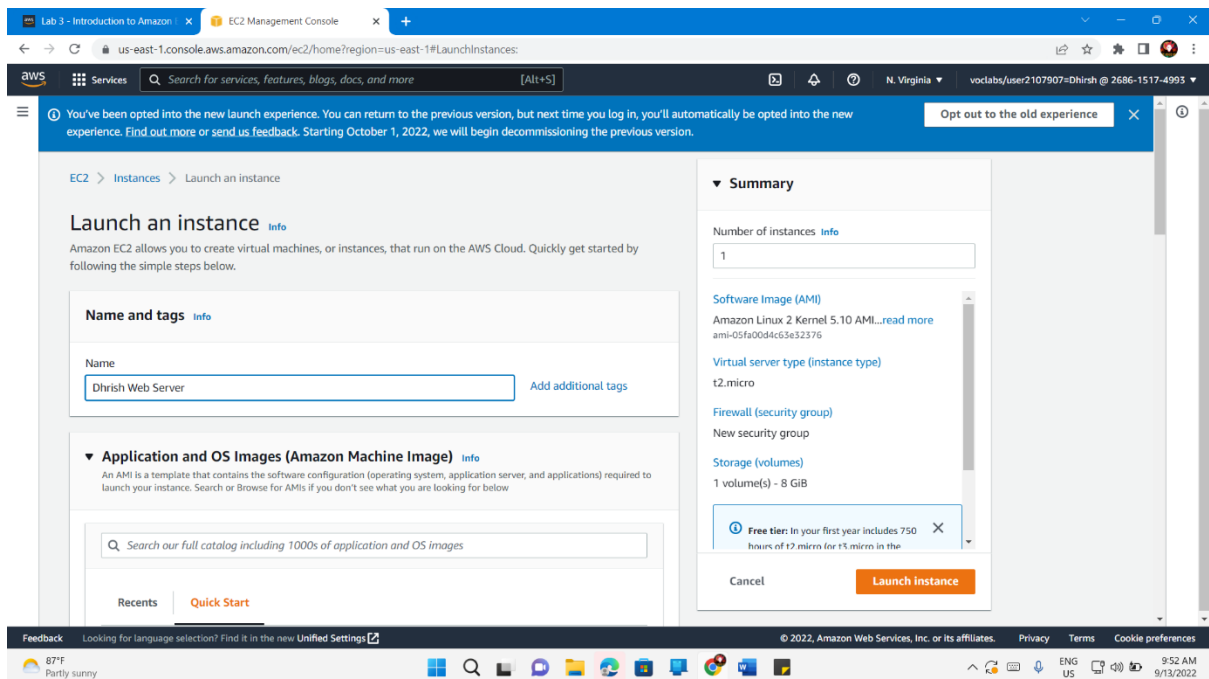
Lab 3 - Introduction to Amazon | ×
EC2 Management Console ×
+

us-east-1.console.aws.amazon.com/ec2/home?region=us-east-1#LaunchInstances:

aws Services Search for services, features, blogs, docs, and more [Alt+S] N. Virginia ▼ voclabs/user2107907=Dhirsh @ 2686-1517-4993 ▼

You've been opted into the new launch experience. You can return to the previous version, but next time you log in, you'll automatically be opted into the new experience. Find out more or send us feedback. Starting October 1, 2022, we will begin decommissioning the previous version.

Opt out to the old experience

EC2 > Instances > Launch an instance

Launch an instance Info

Amazon EC2 allows you to create virtual machines, or instances, that run on the AWS Cloud. Quickly get started by following the simple steps below.

Name and tags Info

Name

Dhrish Web Server

Add additional tags

▼ Application and OS Images (Amazon Machine Image) Info

An AMI is a template that contains the software configuration (operating system, application server, and applications) required to launch your instance. Search or Browse for AMIs if you don't see what you are looking for below

Search our full catalog including 1000s of application and OS images

Recents Quick Start

▼ Summary

Number of instances Info

1

Software Image (AMI)

Amazon Linux 2 Kernel 5.10 AMI...read more

ami-05fa00d4c63e32376

Virtual server type (instance type)

t2.micro

Firewall (security group)

New security group

Storage (volumes)

1 volume(s) - 8 GiB

Free tier: In your first year includes 750 hours of t2.micro (or t3.micro in the

Cancel

Launch instance

Feedback Looking for language selection? Find it in the new Unified Settings

© 2022, Amazon Web Services, Inc. or its affiliates. Privacy Terms Cookie preferences

87°F
Partly sunny

ENG
US

9:52 AM
9/13/2022